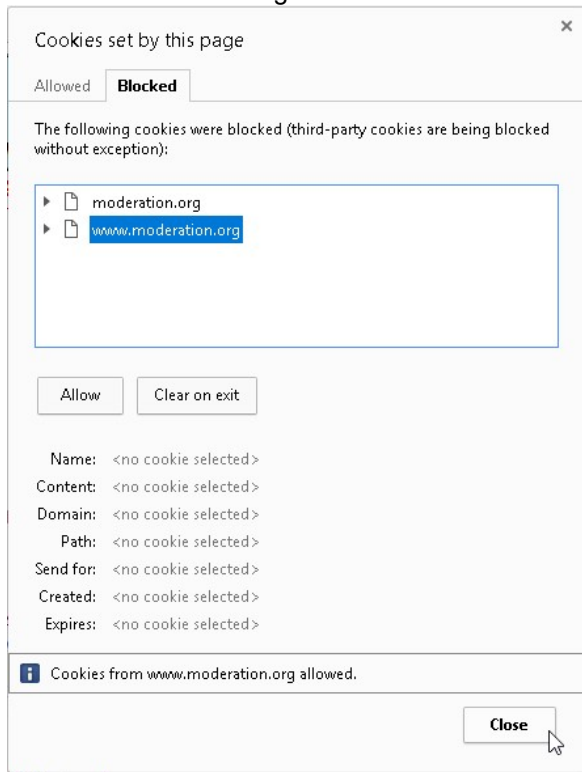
Cookies set by this page

×

Allowed Blocked

The following cookies were blocked (third-party cookies are being blocked without exception):

moderation.org
www.moderation.org

Allow Clear on exit

Name: <no cookie selected>
Content: <no cookie selected>
Domain: <no cookie selected>
Path: <no cookie selected>
Send for: <no cookie selected>
Created: <no cookie selected>
Expires: <no cookie selected>

Cookies from www.moderation.org allowed.

Close